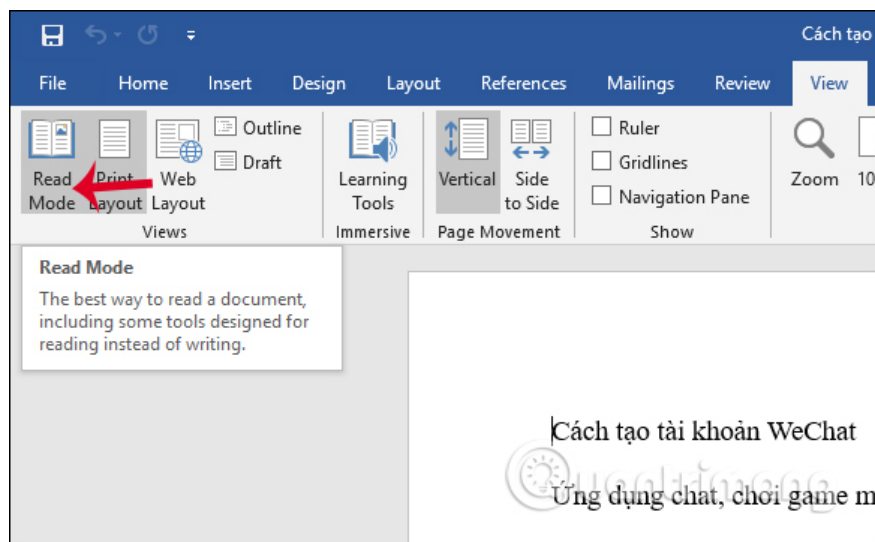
Cách tạo

File Home Insert Design Layout References Mailings Review View

Read Mode Print Layout Web Layout Outline Draft
Views

Learning Tools
Immersive

Vertical Side to Side
Page Movement

Ruler
Gridlines
Navigation Pane
Show

Zoom 10

Read Mode
The best way to read a document, including some tools designed for reading instead of writing.

Cách tạo tài khoản WeChat

Ứng dụng chat, chơi game m

Quantrimang